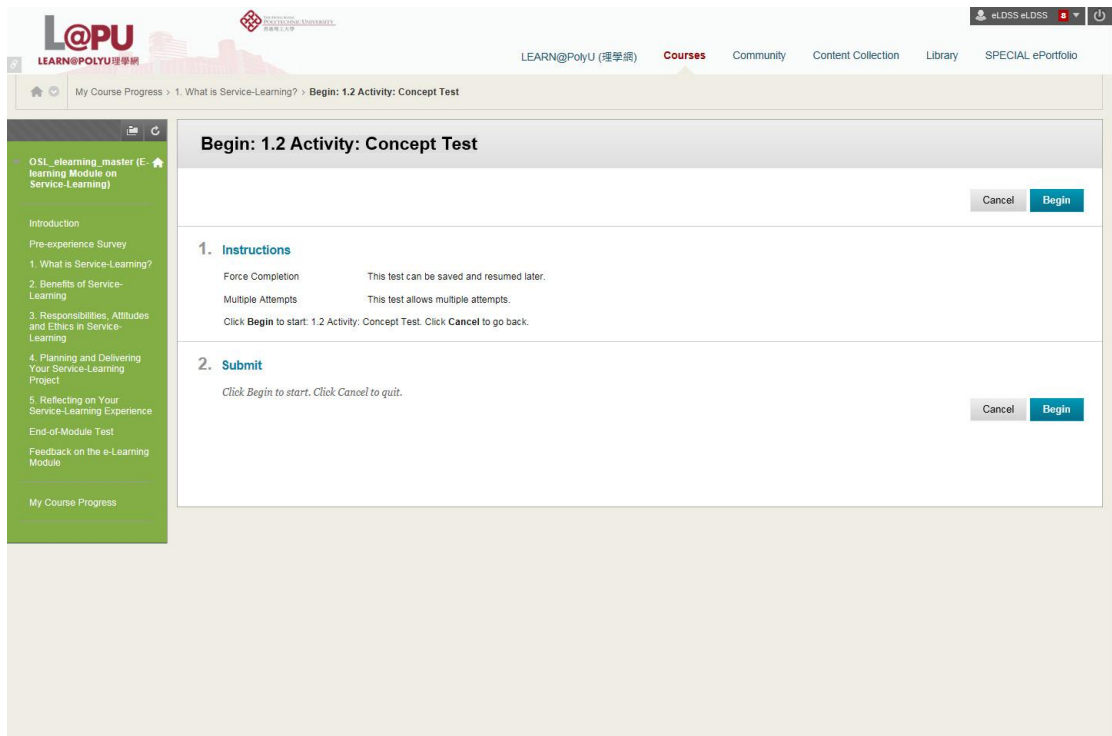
L@PU
LEARN@POLYU理學網

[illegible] POLYTECHNIC UNIVERSITY

eLDSS eLDSS 8

LEARN@PolyU (理學網) Courses Community Content Collection Library SPECIAL ePortfolio

My Course Progress › 1. What is Service-Learning? › Begin: 1.2 Activity: Concept Test

OSL_elearning_master (E-learning Module on Service-Learning)

Introduction
Pre-experience Survey
1. What is Service-Learning?
2. Benefits of Service-Learning
3. Responsibilities, Attitudes and Ethics in Service-Learning
4. Planning and Delivering Your Service-Learning Project
5. Reflecting on Your Service-Learning Experience
End-of-Module Test
Feedback on the e-Learning Module

My Course Progress

Begin: 1.2 Activity: Concept Test

Cancel Begin

1. Instructions

| Force Completion | This test can be saved and resumed later. |
|---|---|
| Multiple Attempts | This test allows multiple attempts. |

Click **Begin** to start: 1.2 Activity: Concept Test. Click **Cancel** to go back.

2. Submit

*Click Begin to start. Click Cancel to quit.*

Cancel Begin